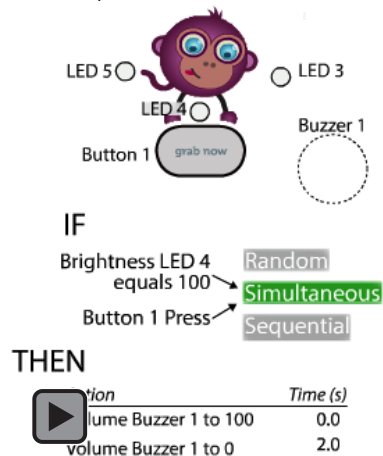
LED 5
LED 3
LED 4
Buzzer 1
Button 1
grab now

IF

Brightness LED 4 equals 100
Button 1 Press
Random
Simultaneous
Sequential

THEN

| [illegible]tion | Time (s) |
|---|---|
| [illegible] Volume Buzzer 1 to 100 | 0.0 |
| Volume Buzzer 1 to 0 | 2.0 |